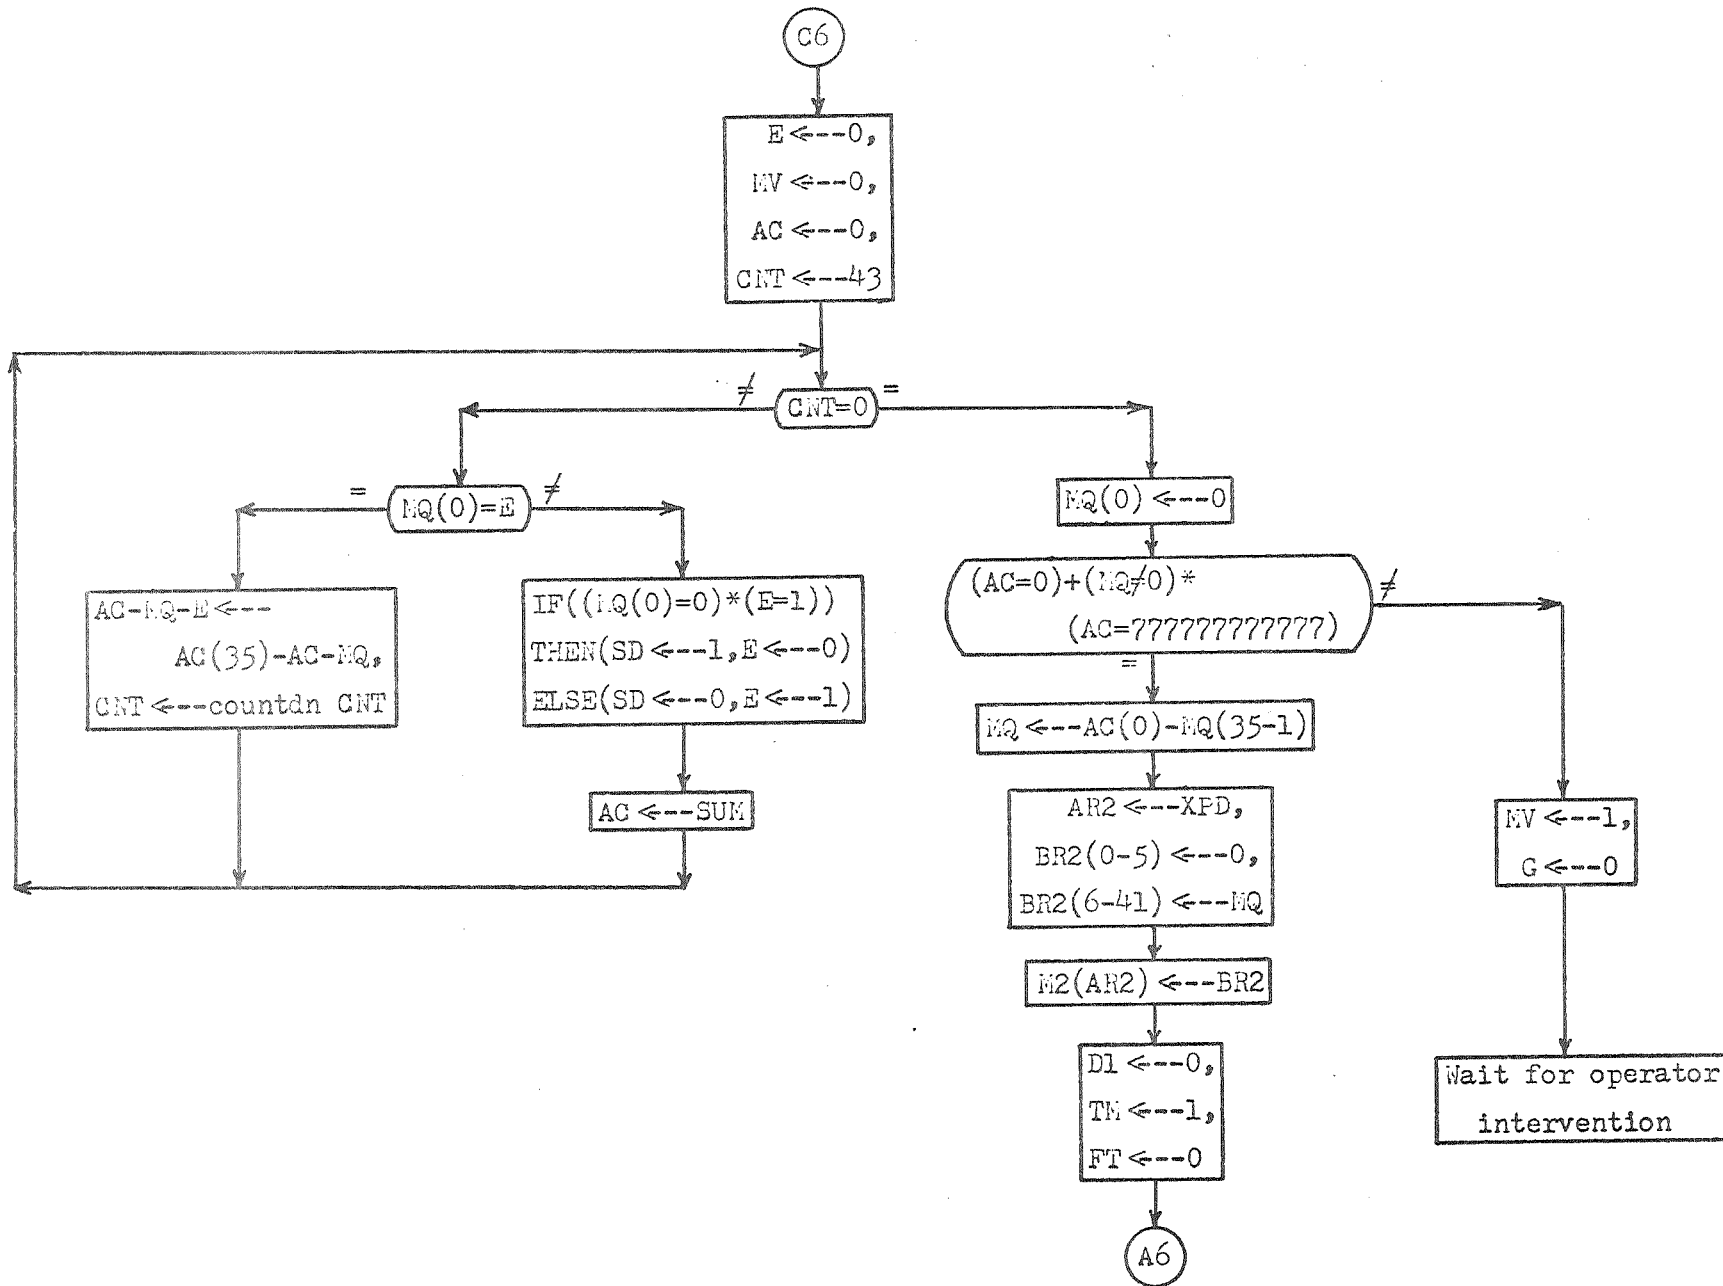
C6

E <---0,
MV <---0,
AC <---0,
CNT <---43

≠ CNT=0 =

= MQ(0)=E ≠

AC-MQ-E <---
AC(35)-AC-MQ,
CNT <---countdn CNT

IF((MQ(0)=0)*(E=1))
THEN(SD <---1,E <---0)
ELSE(SD <---0,E <---1)

AC <---SUM

MQ(0) <---0

(AC=0)+(MQ≠0)*
(AC=777777777777) ≠

=

MQ <---AC(0)-MQ(35-1)

AR2 <---XPD,
BR2(0-5) <---0,
BR2(6-41) <---MQ

M2(AR2) <---BR2

D1 <---0,
TM <---1,
FT <---0

A6

MV <---1,
G <---0

Wait for operator
intervention